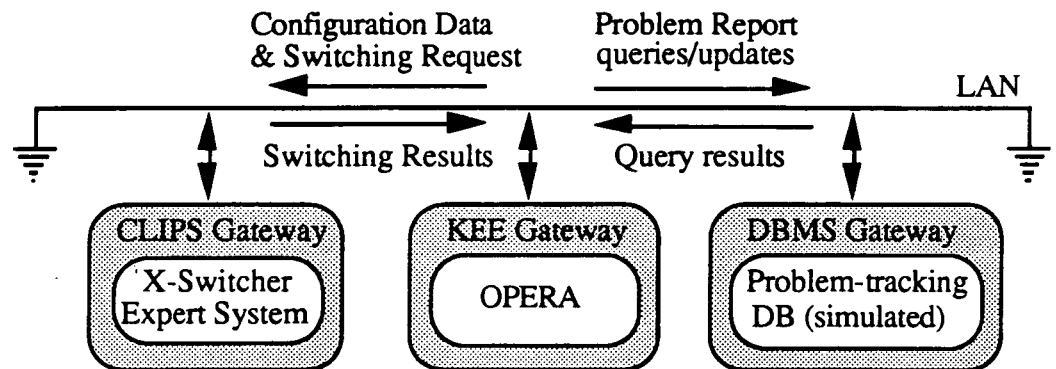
Configuration Data & Switching Request

Problem Report queries/updates

LAN

Switching Results

Query results

CLIPS Gateway

X-Switcher Expert System

KEE Gateway

OPERA

DBMS Gateway

Problem-tracking DB (simulated)